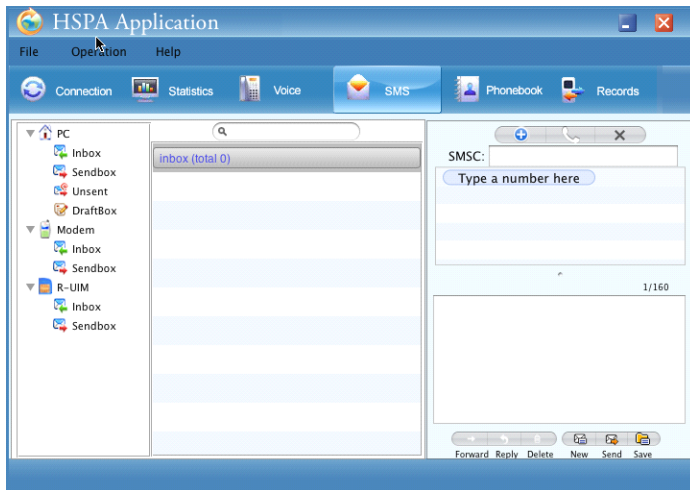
HSPA Application

File Operation Help

Connection Statistics Voice SMS Phonebook Records

PC
Inbox
Sendbox
Unsent
DraftBox
Modem
Inbox
Sendbox
R-UIM
Inbox
Sendbox

inbox (total 0)

SMSC:
Type a number here

1/160

Forward Reply Delete New Send Save